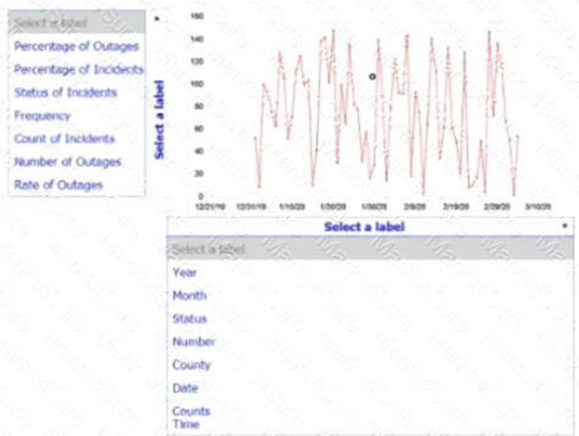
Select a label
Percentage of Outages
Percentage of Incidents
Status of Incidents
Frequency
Count of Incidents
Number of Outages
Rate of Outages

Select a label

160
140
120
100
80
60
40
20
0

12/21/19
12/31/19
1/10/20
1/20/20
1/30/20
2/9/20
2/19/20
2/29/20
3/10/20

Select a label
Select a label
Year
Month
Status
Number
County
Date
Counts
Time